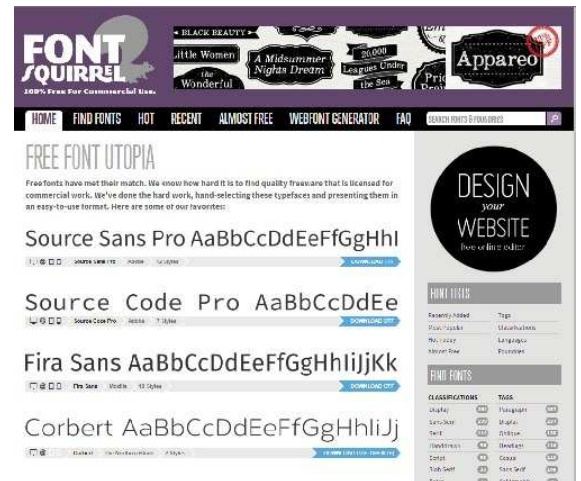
FONT SQUIRREL
100% Free For Commercial Use.

BLACK BEAUTY
Little Women
the Wonderful
A Midsummer Nights Dream
20,000 Leagues Under the Sea
Pride
Appareo

HOME FIND FONTS HOT RECENT ALMOST FREE WEBFONT GENERATOR FAQ
SEARCH FONTS & FOUNDRIES

FREE FONT UTOPIA

Free fonts have met their match. We know how hard it is to find quality freeware that is licensed for commercial work. We've done the hard work, hand-selecting these typefaces and presenting them in an easy-to-use format. Here are some of our favorites:

Source Sans Pro AaBbCcDdEeFfGgHhI
Source Sans Pro Adobe 12 Styles DOWNLOAD OTF

Source Code Pro AaBbCcDdEe
Source Code Pro Adobe 7 Styles DOWNLOAD OTF

Fira Sans AaBbCcDdEeFfGgHhIiJjKk
Fira Sans Mozilla 16 Styles DOWNLOAD OTF

Corbert AaBbCcDdEeFfGgHhIiJj
Corbert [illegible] 2 Styles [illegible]

DESIGN your WEBSITE free online editor

HOT LISTS
Recently Added Tags
Most Popular Classifications
Hot Today Languages
Almost Free Foundries

FIND FONTS
CLASSIFICATIONS TAGS
Display Paragraph
Sans Serif Display
Serif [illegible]
Handwritten Headings
Script Casual
Slab Serif Sans Serif
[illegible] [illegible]